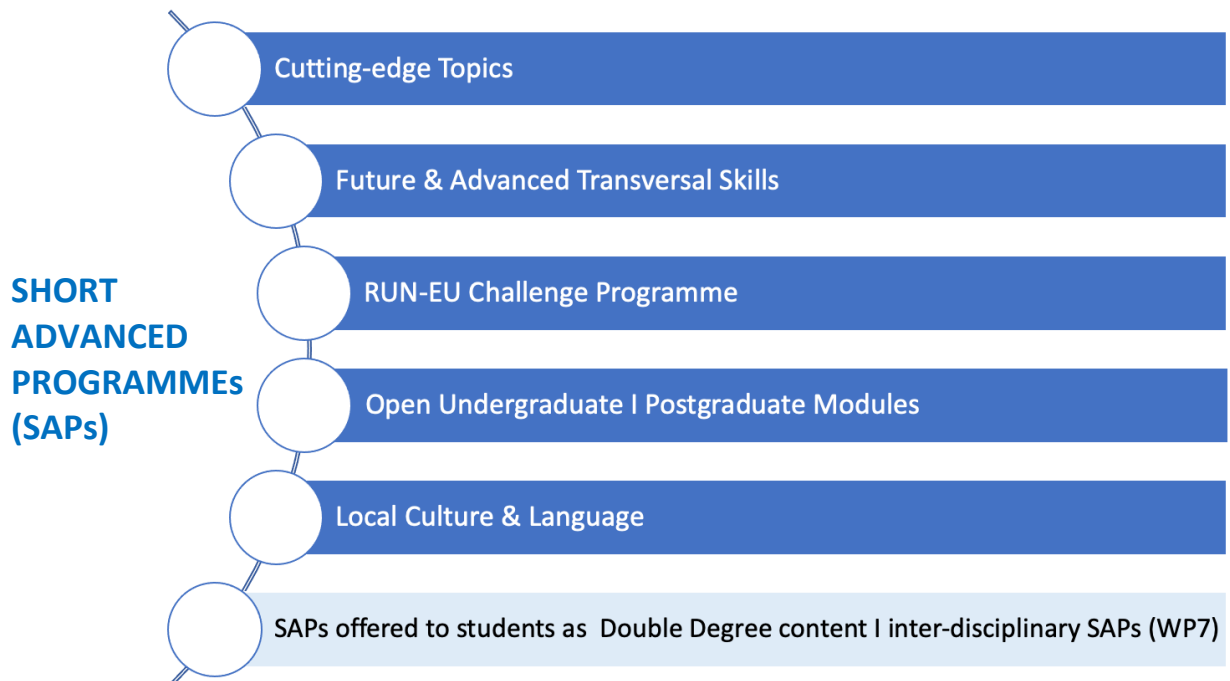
SHORT ADVANCED PROGRAMMEs (SAPs)

Cutting-edge Topics

Future & Advanced Transversal Skills

RUN-EU Challenge Programme

Open Undergraduate I Postgraduate Modules

Local Culture & Language

SAPs offered to students as Double Degree content I inter-disciplinary SAPs (WP7)